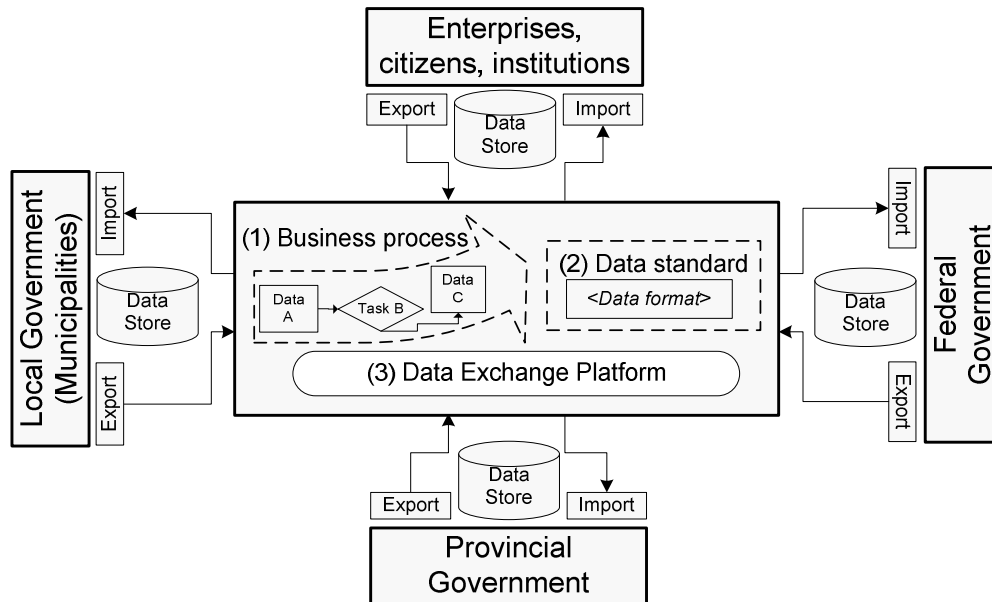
Enterprises, citizens, institutions

Export

Data Store

Import

Local Government (Municipalities)

Import

Data Store

Export

(1) Business process

Data A

Task B

Data C

(2) Data standard

<Data format>

(3) Data Exchange Platform

Federal Government

Import

Data Store

Export

Export

Data Store

Import

Provincial Government